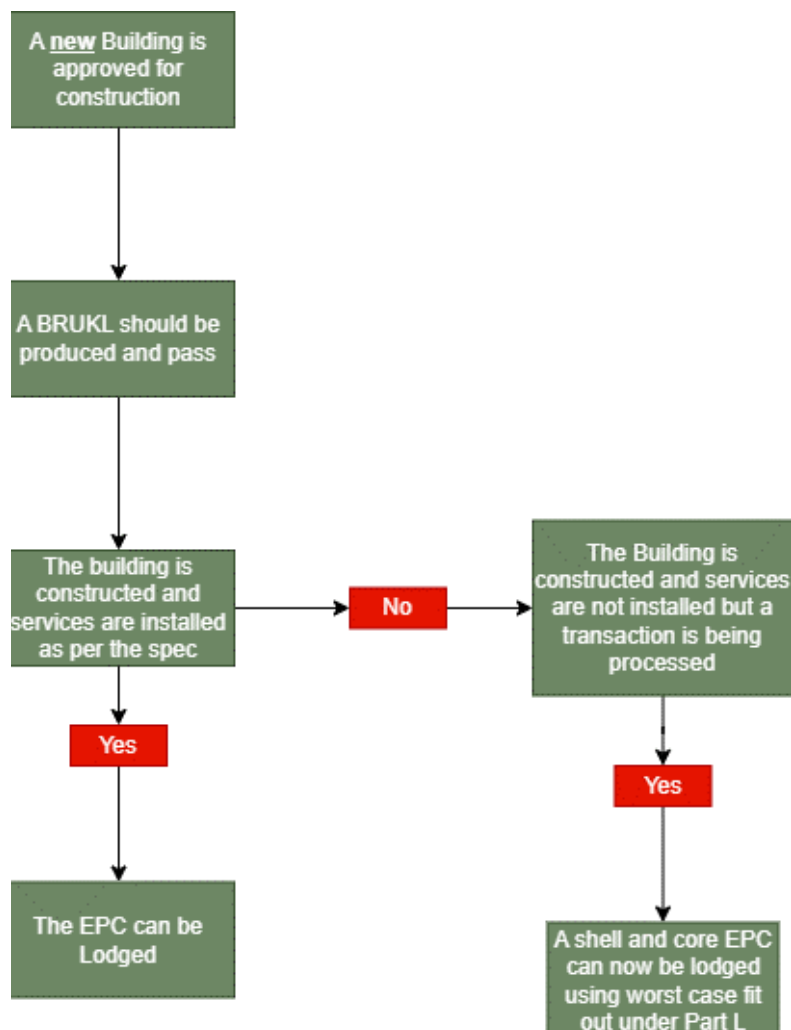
A new Building is approved for construction

A BRUKL should be produced and pass

The building is constructed and services are installed as per the spec

No

The Building is constructed and services are not installed but a transaction is being processed

Yes

The EPC can be Lodged

Yes

A shell and core EPC can now be lodged using worst case fit out under Part L